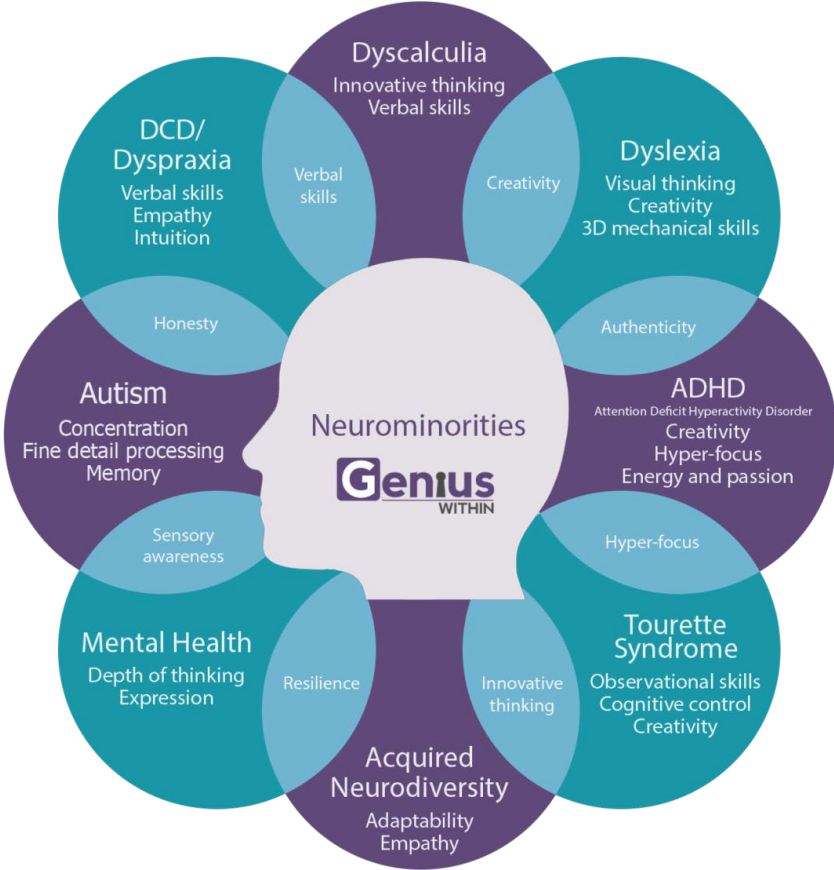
Dyscalculia
Innovative thinking
Verbal skills

Dyslexia
Visual thinking
Creativity
3D mechanical skills

ADHD
Attention Deficit Hyperactivity Disorder
Creativity
Hyper-focus
Energy and passion

Tourette Syndrome
Observational skills
Cognitive control
Creativity

Acquired Neurodiversity
Adaptability
Empathy

Mental Health
Depth of thinking
Expression

Autism
Concentration
Fine detail processing
Memory

DCD/ Dyspraxia
Verbal skills
Empathy
Intuition

Verbal skills

Creativity

Authenticity

Hyper-focus

Innovative thinking

Resilience

Sensory awareness

Honesty

Neurominorities

Genius WITHIN